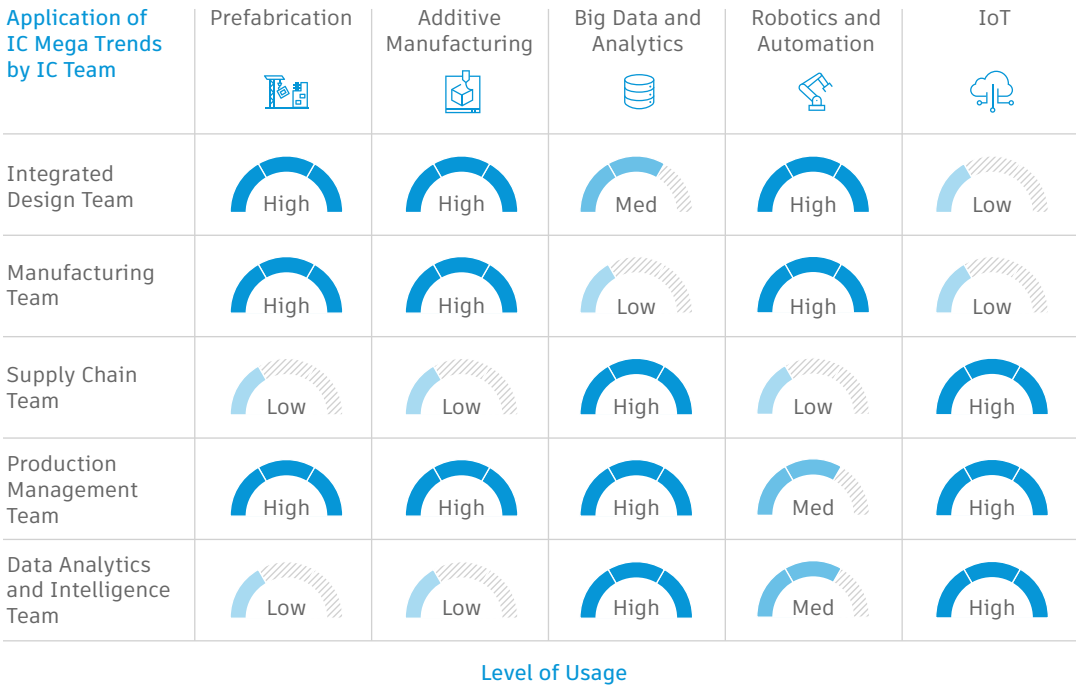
| Application of IC Mega Trends by IC Team | Prefabrication | Additive Manufacturing | Big Data and Analytics | Robotics and Automation | IoT |
|---|---|---|---|---|---|
| Integrated Design Team | High | High | Med | High | Low |
| Manufacturing Team | High | High | Low | High | Low |
| Supply Chain Team | Low | Low | High | Low | High |
| Production Management Team | High | High | High | Med | High |
| Data Analytics and Intelligence Team | Low | Low | High | Med | High |

Level of Usage